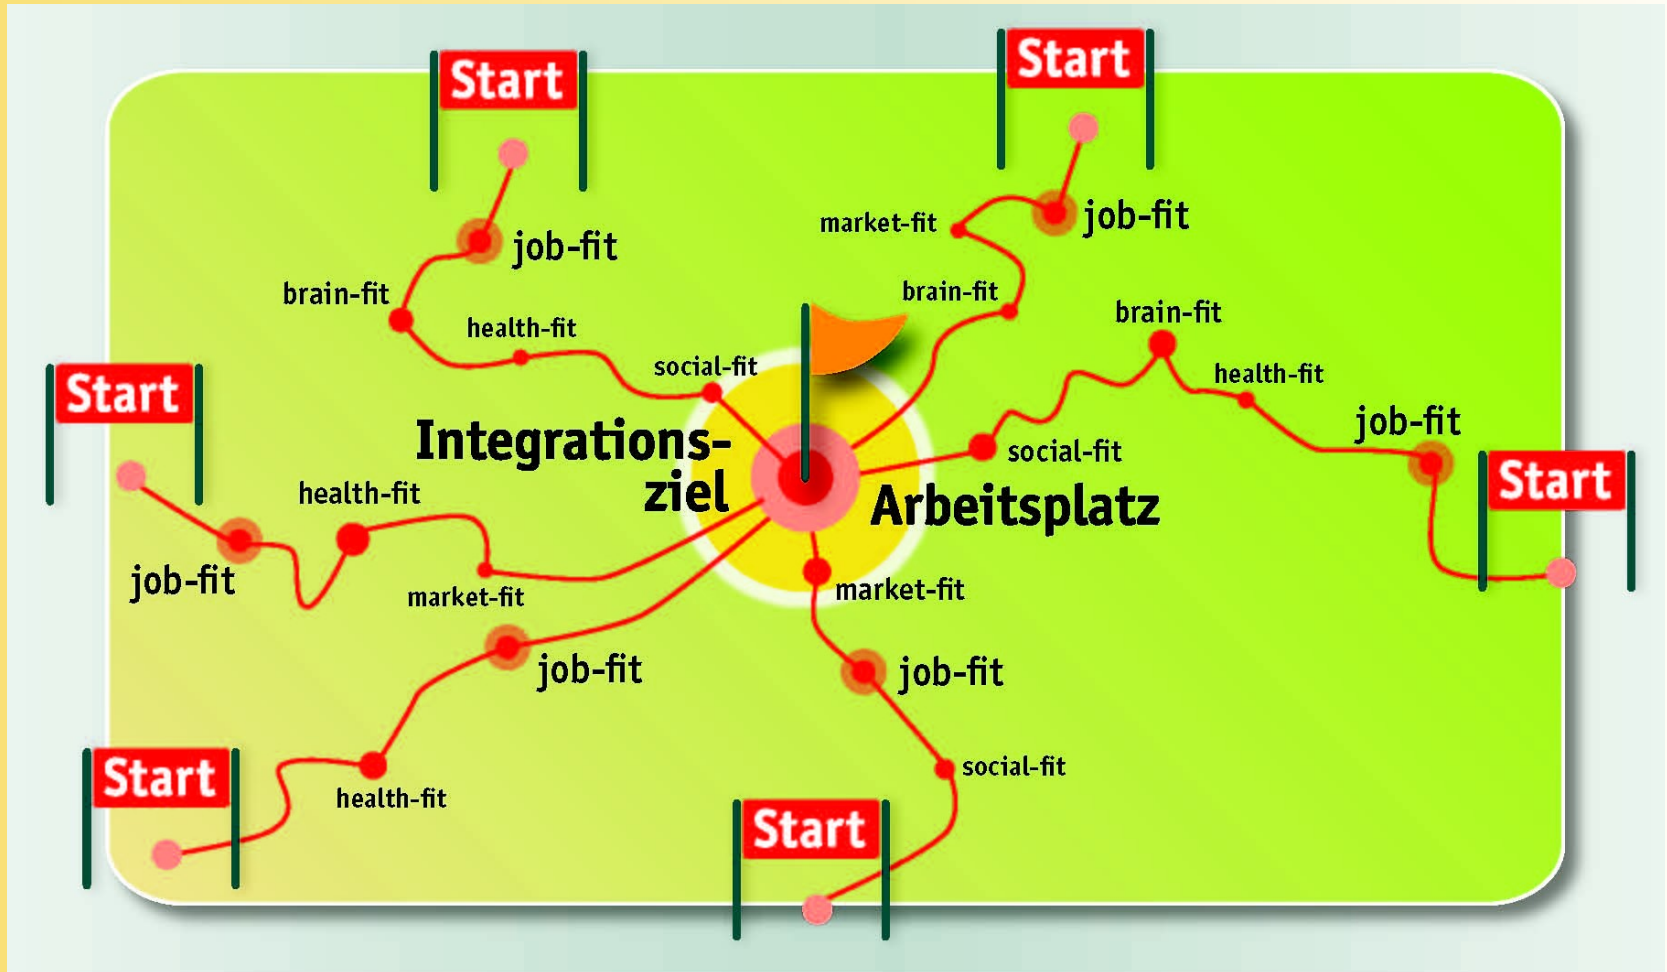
Start

job-fit

brain-fit

health-fit

social-fit

Start

market-fit

job-fit

brain-fit

brain-fit

health-fit

job-fit

Start

Start

Integrations-ziel

Arbeitsplatz

social-fit

health-fit

job-fit

market-fit

market-fit

job-fit

job-fit

Start

health-fit

social-fit

Start